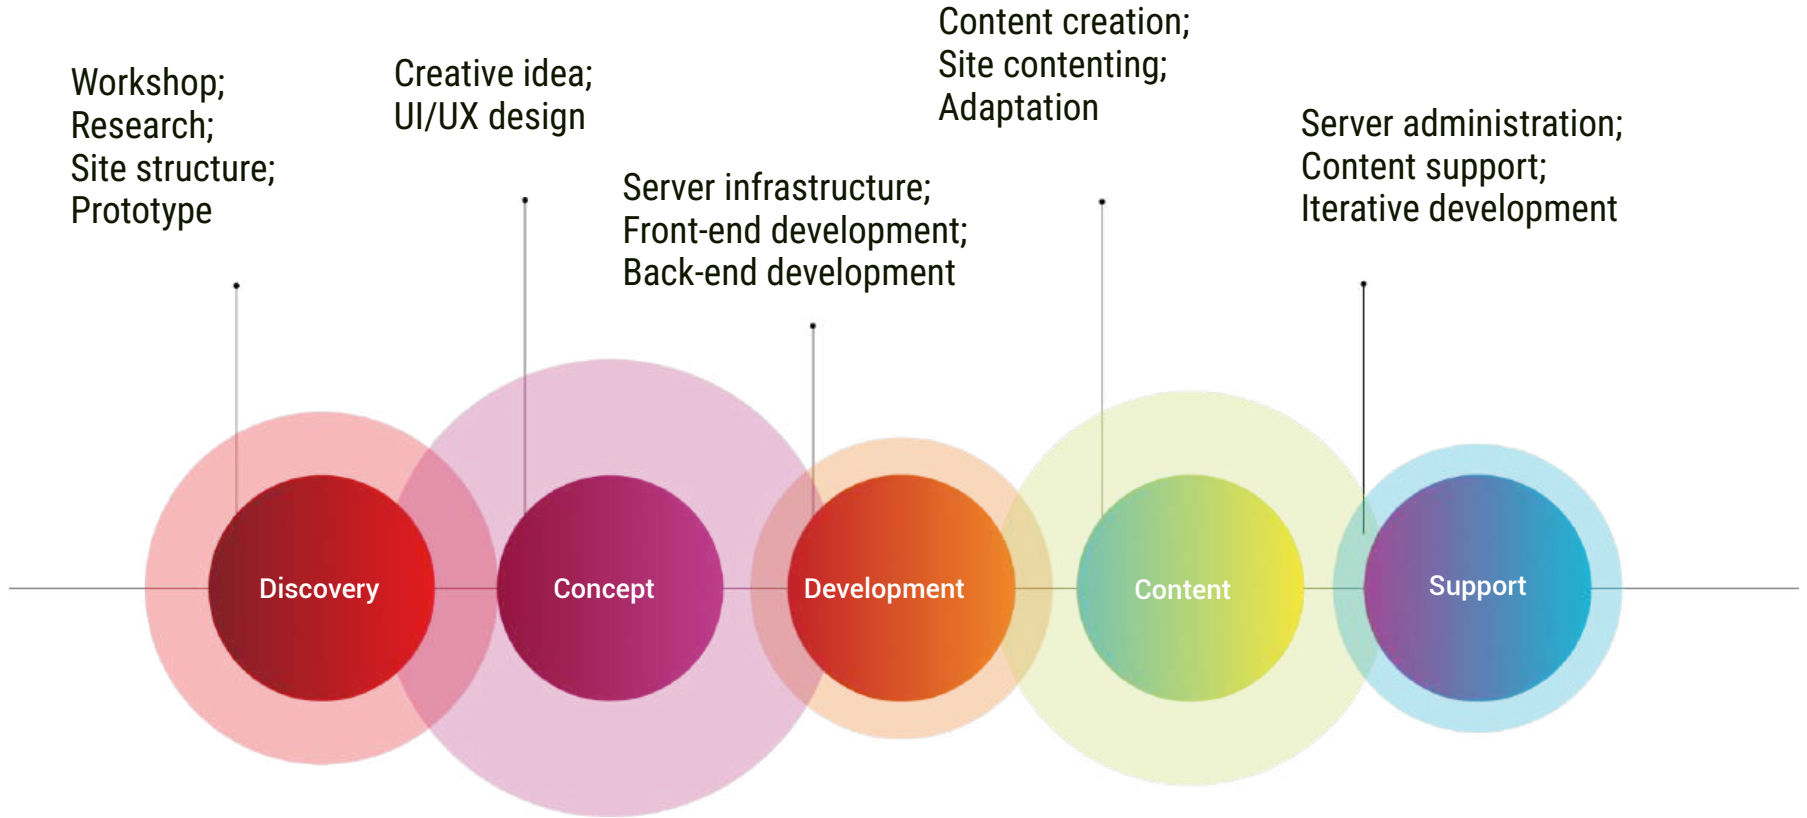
Workshop;
Research;
Site structure;
Prototype

Creative idea;
UI/UX design

Server infrastructure;
Front-end development;
Back-end development

Content creation;
Site contenting;
Adaptation

Server administration;
Content support;
Iterative development

Discovery

Concept

Development

Content

Support